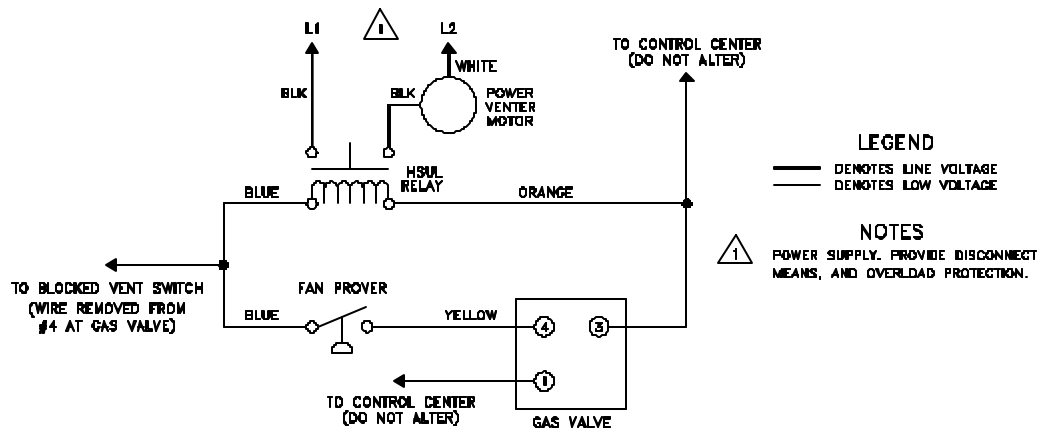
L1

1

L2

WHITE

TO CONTROL CENTER
(DO NOT ALTER)

BLK

BLK

POWER
VENTER
MOTOR

LEGEND

DENOTES LINE VOLTAGE

DENOTES LOW VOLTAGE

HSUL
RELAY

BLUE

ORANGE

NOTES

1 POWER SUPPLY. PROVIDE DISCONNECT MEANS, AND OVERLOAD PROTECTION.

TO BLOCKED VENT SWITCH
(WIRE REMOVED FROM
#4 AT GAS VALVE)

FAN PROVER

BLUE

YELLOW

4

3

1

TO CONTROL CENTER
(DO NOT ALTER)

GAS VALVE